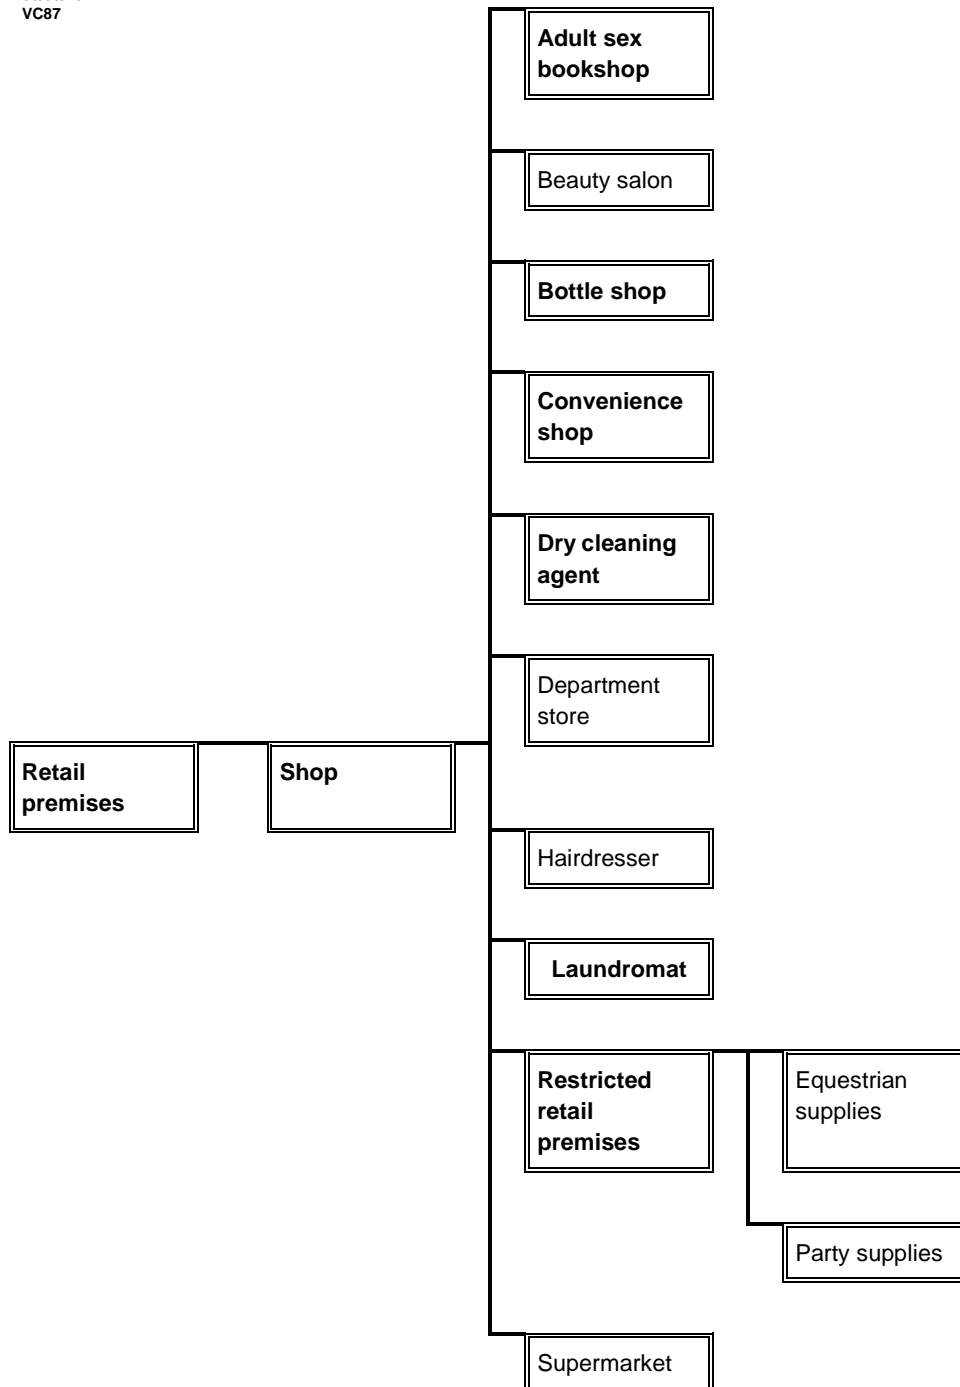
VC87

Adult sex bookshop

Beauty salon

Bottle shop

Convenience shop

Dry cleaning agent

Department store

Retail premises

Shop

Hairdresser

Laundromat

Restricted retail premises

Equestrian supplies

Party supplies

Supermarket